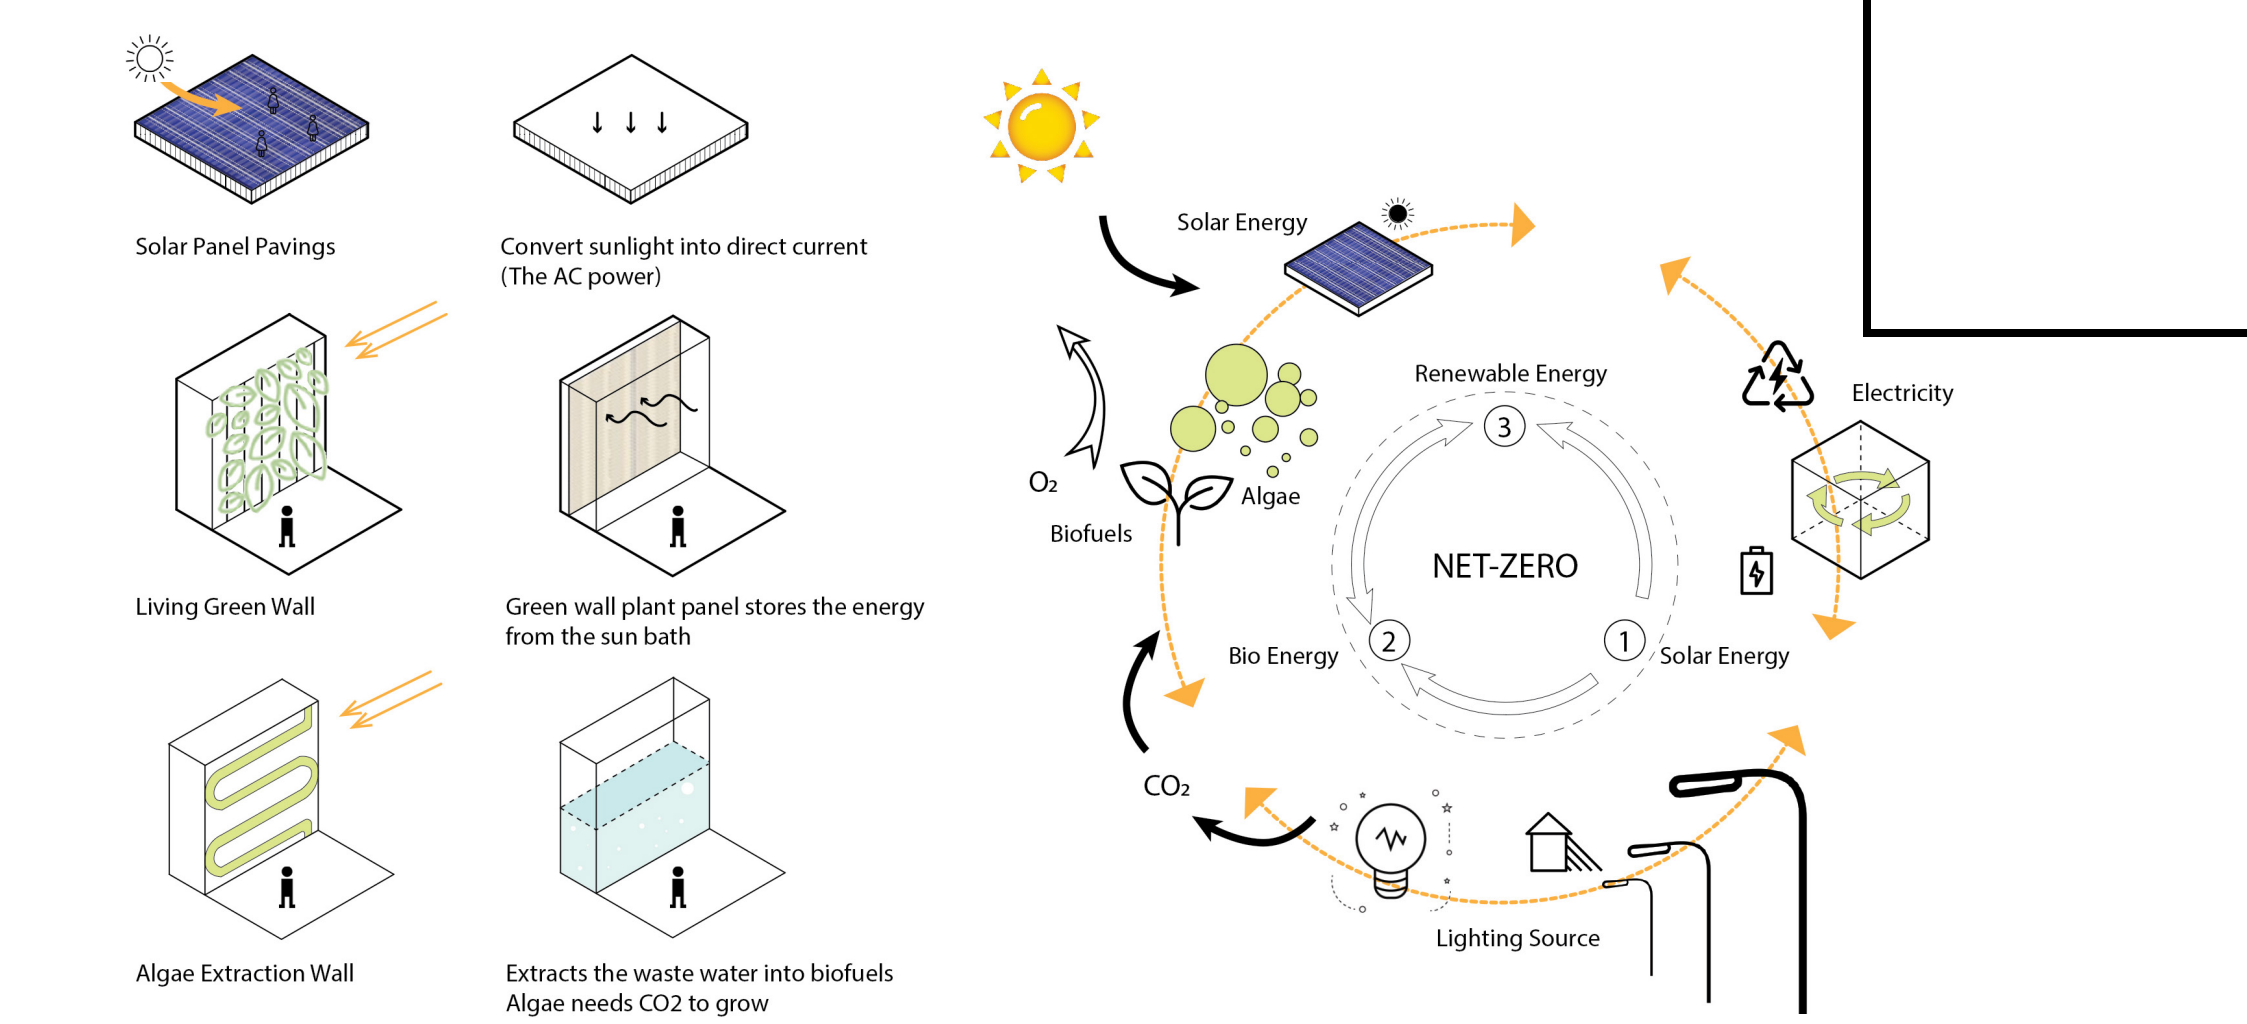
Solar Panel Pavings

Convert sunlight into direct current (The AC power)

Living Green Wall

Green wall plant panel stores the energy from the sun bath

Algae Extraction Wall

Extracts the waste water into biofuels Algae needs CO2 to grow

Solar Energy

Renewable Energy

Electricity

$O_2$

Algae

Biofuels

NET-ZERO

3

2

1

Bio Energy

Solar Energy

$CO_2$

Lighting Source